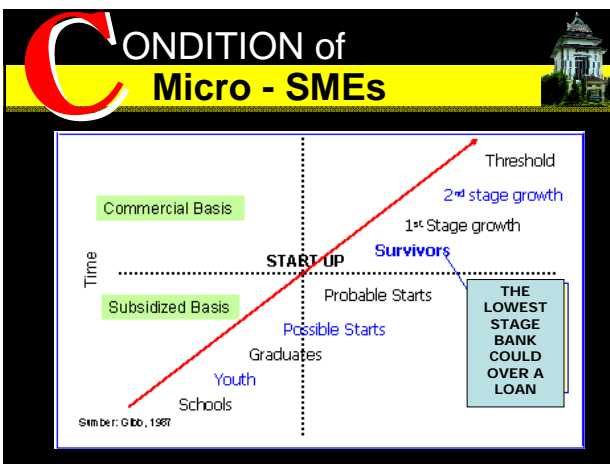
CONDITION of
Micro - SMEs

Threshold
2nd stage growth
1st Stage growth
Survivors
Commercial Basis
Time
START UP
Probable Starts
Subsidized Basis
Possible Starts
Graduates
Youth
Schools
Sumber: Gibb, 1987

THE LOWEST STAGE BANK COULD OVER A LOAN